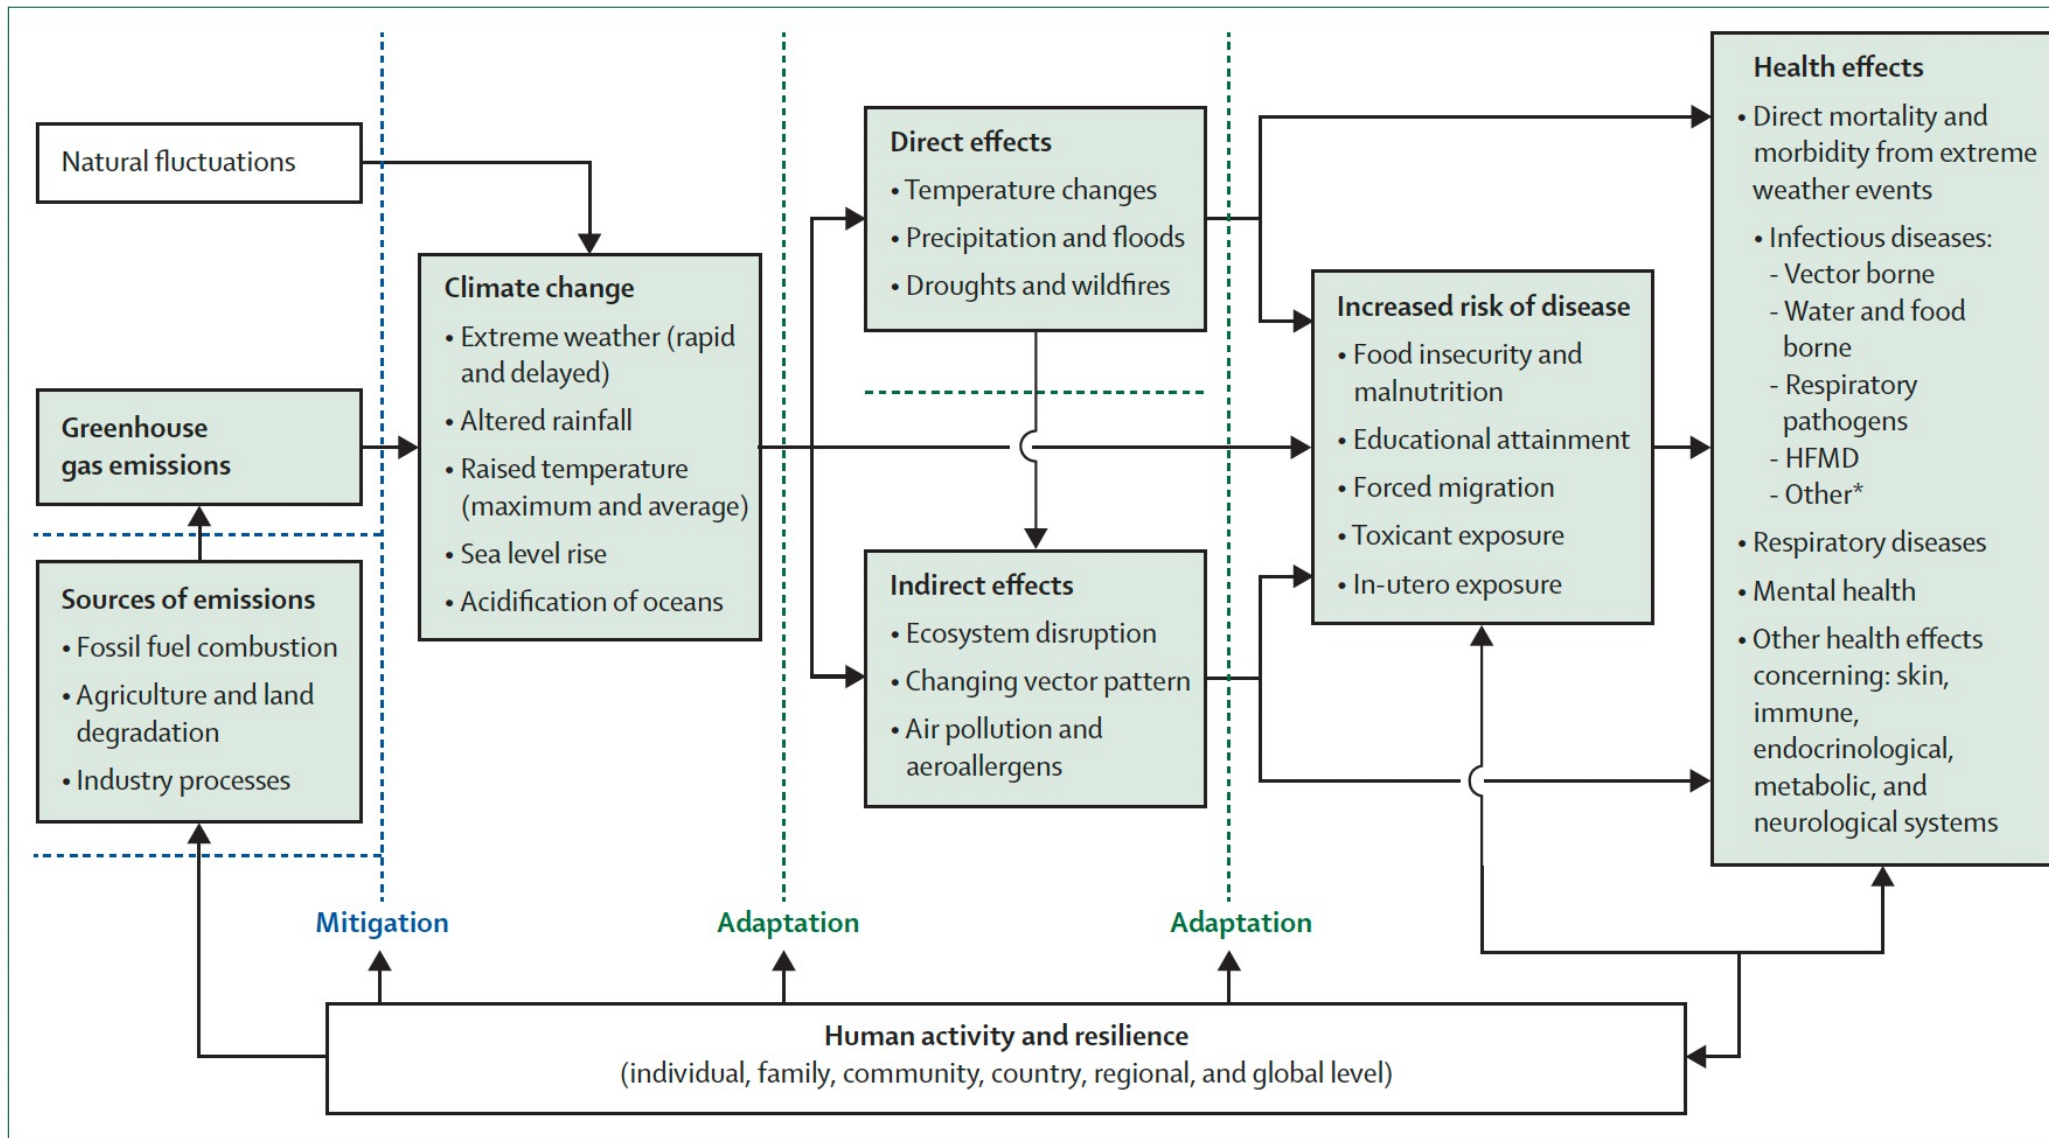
Natural fluctuations

Greenhouse gas emissions

Sources of emissions
• Fossil fuel combustion
• Agriculture and land degradation
• Industry processes

Climate change
• Extreme weather (rapid and delayed)
• Altered rainfall
• Raised temperature (maximum and average)
• Sea level rise
• Acidification of oceans

Direct effects
• Temperature changes
• Precipitation and floods
• Droughts and wildfires

Indirect effects
• Ecosystem disruption
• Changing vector pattern
• Air pollution and aeroallergens

Increased risk of disease
• Food insecurity and malnutrition
• Educational attainment
• Forced migration
• Toxicant exposure
• In-utero exposure

Health effects
• Direct mortality and morbidity from extreme weather events
• Infectious diseases:
- Vector borne
- Water and food borne
- Respiratory pathogens
- HFMD
- Other*
• Respiratory diseases
• Mental health
• Other health effects concerning: skin, immune, endocrinological, metabolic, and neurological systems

Mitigation

Adaptation

Adaptation

Human activity and resilience
(individual, family, community, country, regional, and global level)